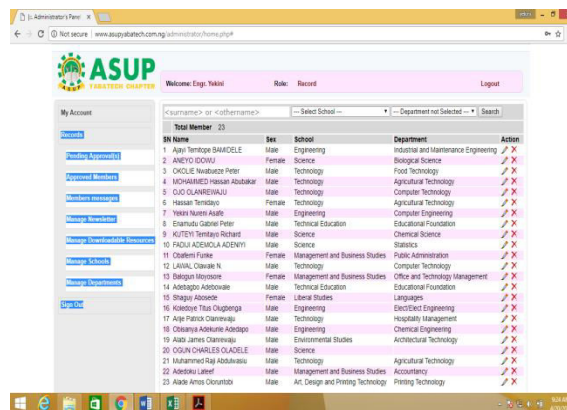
:: Administrator's Panel ×

Not secure | www.asupyabatech.com.ng/administrator/home.php#

ASUP
YABATECH CHAPTER

Welcome: Engr. Yekini    Role: Record    Logout

My Account

Records

Pending Approval(s)

Approved Members

Members messages

Manage Newsletter

Manage Downloadable Resources

Manage Schools

Manage Departments

Sign Out

<surname> or <othername>    --- Select School ---    --- Department not Selected ---    Search

Total Member 23

| SN | Name | Sex | School | Department | Action |
|---|---|---|---|---|---|
| 1 | Ajayi Temitope BAMIDELE | Male | Engineering | Industrial and Maintenance Engineering | |
| 2 | ANEYO IDOWU | Female | Science | Biological Science | |
| 3 | OKOLIE Nwabueze Peter | Male | Technology | Food Technology | |
| 4 | MOHAMMED Hassan Abubakar | Male | Technology | Agricultural Technology | |
| 5 | OJO OLANREWAJU | Male | Technology | Computer Engineering | |
| 6 | Hassan Temidayo | Female | Technology | Agricultural Technology | |
| 7 | Yekini Nureni Asafe | Male | Engineering | Computer Engineering | |
| 8 | Enamudu Gabriel Peter | Male | Technical Education | Educational Foundation | |
| 9 | KUTEYI Temitayo Richard | Male | Science | Chemical Science | |
| 10 | FADIJI ADEMOLA ADENIYI | Male | Science | Statistics | |
| 11 | Obafemi Funke | Female | Management and Business Studies | Public Administration | |
| 12 | LAWAL Olawale N. | Male | Technology | Computer Technology | |
| 13 | Balogun Moyosore | Female | Management and Business Studies | Office and Technology Management | |
| 14 | Adebagbo Adebowale | Male | Technical Education | Educational Foundation | |
| 15 | Shaguy Abosede | Female | Liberal Studies | Languages | |
| 16 | Koledoye Titus Olugbenga | Male | Engineering | Elect/Elect Engineering | |
| 17 | Arije Patrick Olanrewaju | Male | Technology | Hospitality Management | |
| 18 | Obisanya Adekunle Adedapo | Male | Engineering | Chemical Engineering | |
| 19 | Alabi James Olanrewaju | Male | Environmental Studies | Architectural Technology | |
| 20 | OGUN CHARLES OLADELE | Male | Science | | |
| 21 | Muhammed Raji Abdulwasiu | Male | Technology | Agricultural Technology | |
| 22 | Adedoku Lafeef | Male | Management and Business Studies | Accountancy | |
| 23 | Alade Amos Olorunfobi | Male | Art, Design and Printing Technology | Printing Technology | |